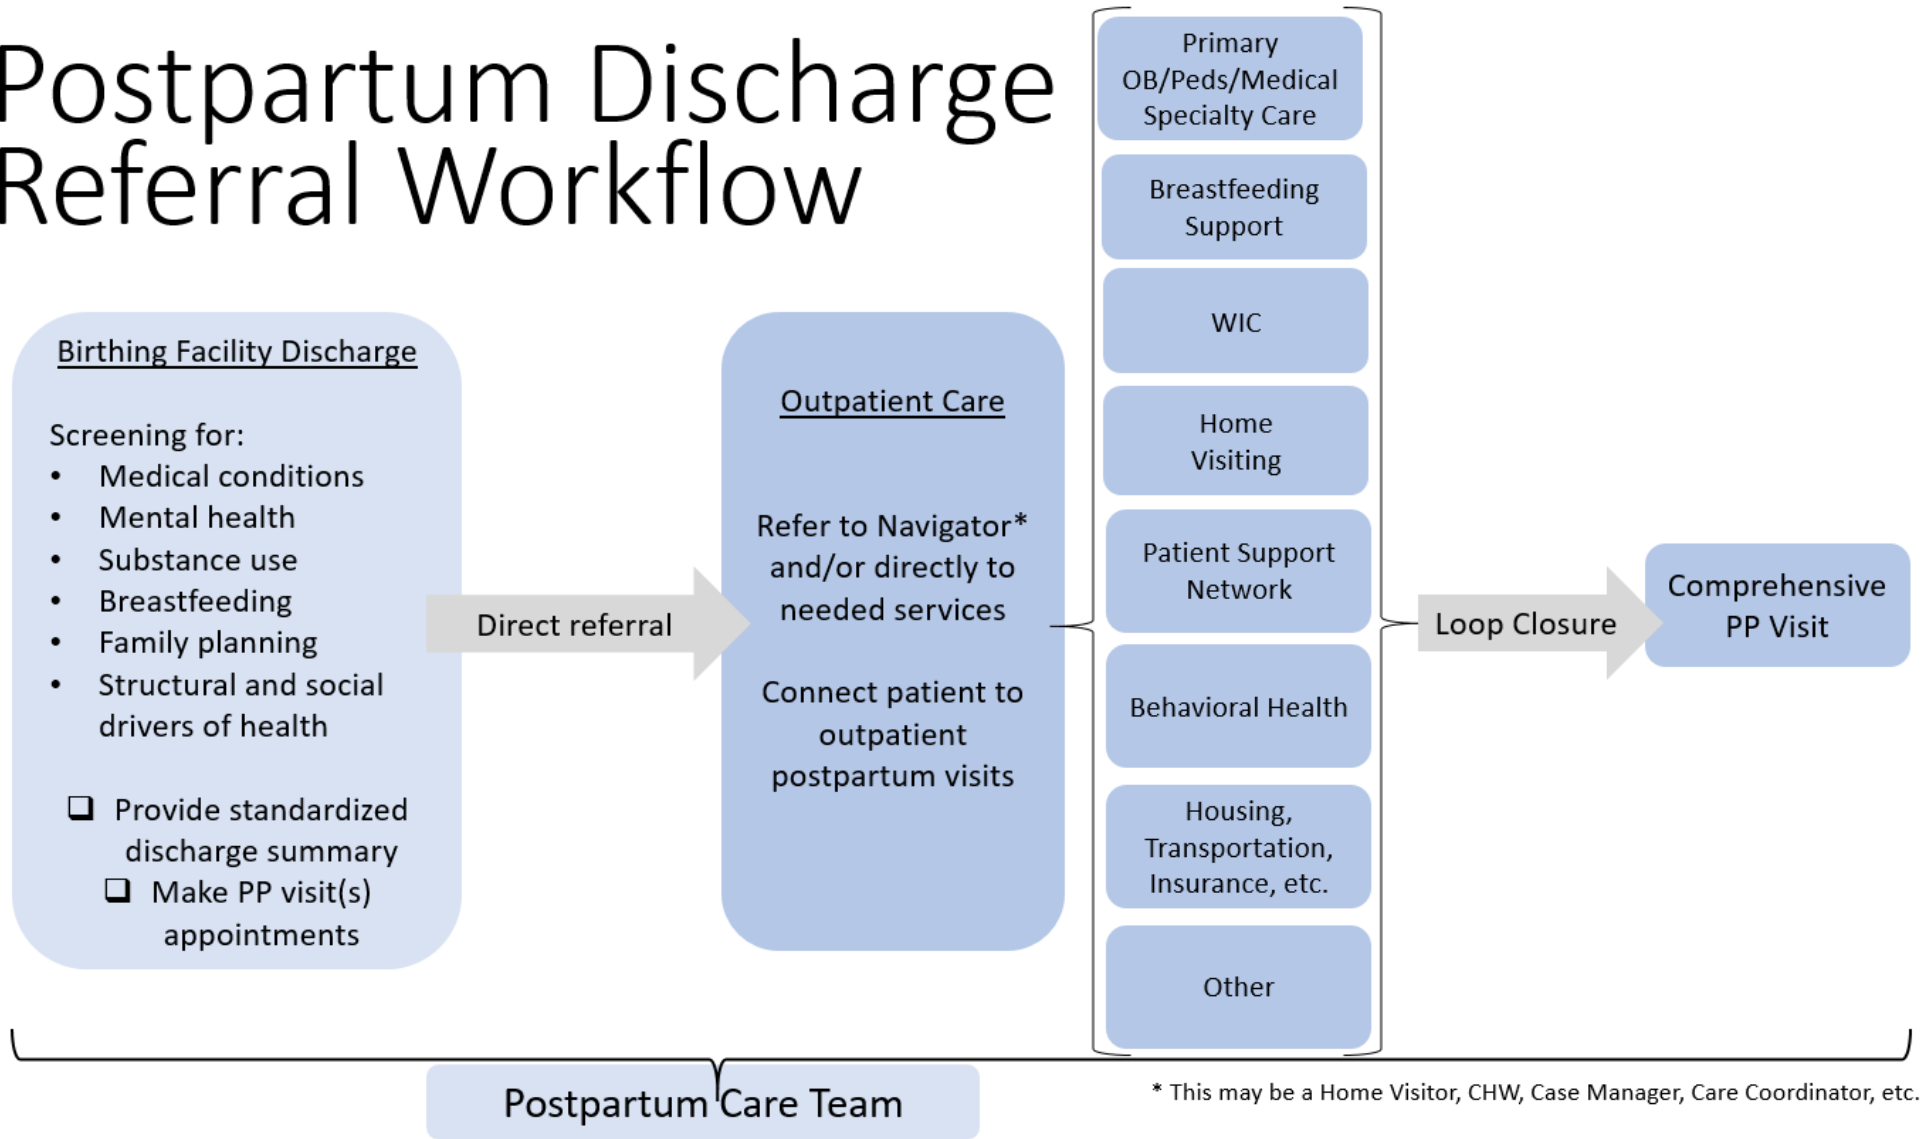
Postpartum Discharge Referral Workflow

Birthing Facility Discharge

Screening for:
• Medical conditions
• Mental health
• Substance use
• Breastfeeding
• Family planning
• Structural and social drivers of health

❑ Provide standardized discharge summary
❑ Make PP visit(s) appointments

Direct referral

Outpatient Care

Refer to Navigator* and/or directly to needed services

Connect patient to outpatient postpartum visits

Primary OB/Peds/Medical Specialty Care

Breastfeeding Support

WIC

Home Visiting

Patient Support Network

Behavioral Health

Housing, Transportation, Insurance, etc.

Other

Loop Closure

Comprehensive PP Visit

Postpartum Care Team

* This may be a Home Visitor, CHW, Case Manager, Care Coordinator, etc.